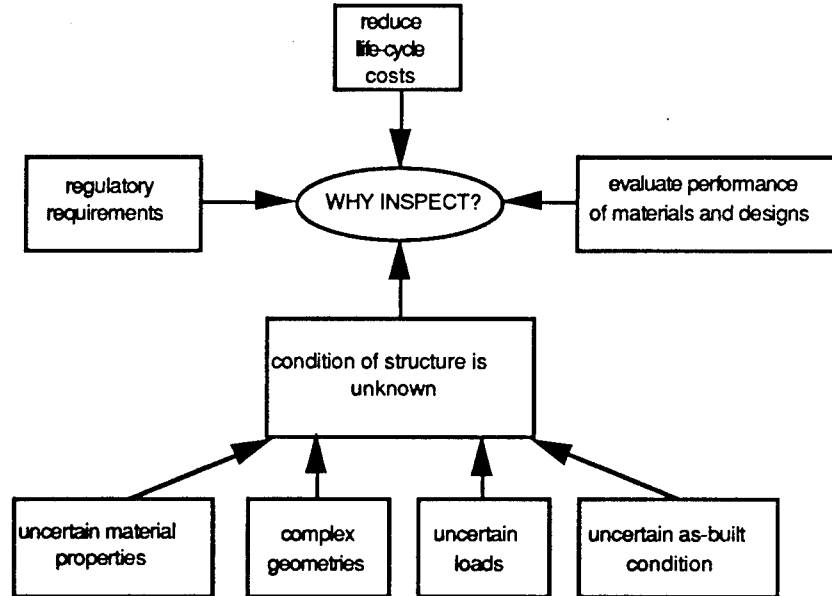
reduce life-cycle costs

regulatory requirements

WHY INSPECT?

evaluate performance of materials and designs

condition of structure is unknown

uncertain material properties

complex geometries

uncertain loads

uncertain as-built condition